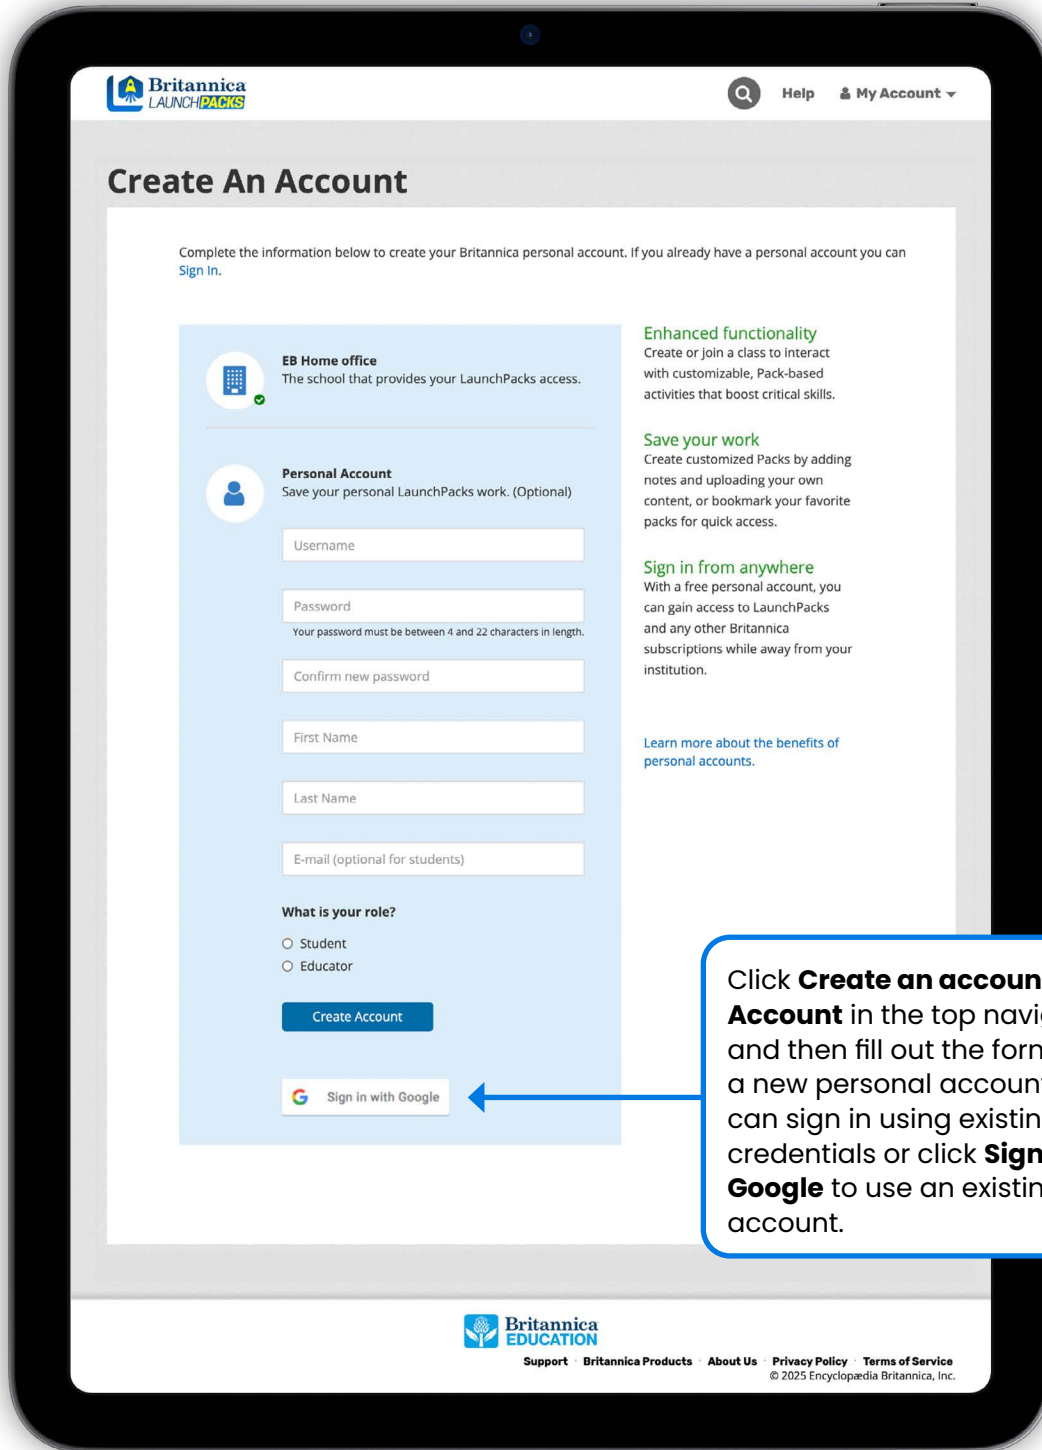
Britannica LAUNCHPACKS

Help My Account

Create An Account

Complete the information below to create your Britannica personal account. If you already have a personal account you can Sign In.

EB Home office
The school that provides your LaunchPacks access.

Personal Account
Save your personal LaunchPacks work. (Optional)

Username

Password
Your password must be between 4 and 22 characters in length.

Confirm new password

First Name

Last Name

E-mail (optional for students)

What is your role?

Student
Educator

Create Account

Sign in with Google

Enhanced functionality
Create or join a class to interact with customizable, Pack-based activities that boost critical skills.

Save your work
Create customized Packs by adding notes and uploading your own content, or bookmark your favorite packs for quick access.

Sign in from anywhere
With a free personal account, you can gain access to LaunchPacks and any other Britannica subscriptions while away from your institution.

Learn more about the benefits of personal accounts.

Click **Create an accoun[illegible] Account** in the top navi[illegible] and then fill out the forn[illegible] a new personal accoun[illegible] can sign in using existin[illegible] credentials or click **Sign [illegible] Google** to use an existin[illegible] account.

Britannica EDUCATION

Support · Britannica Products · About Us · Privacy Policy · Terms of Service
© 2025 Encyclopædia Britannica, Inc.